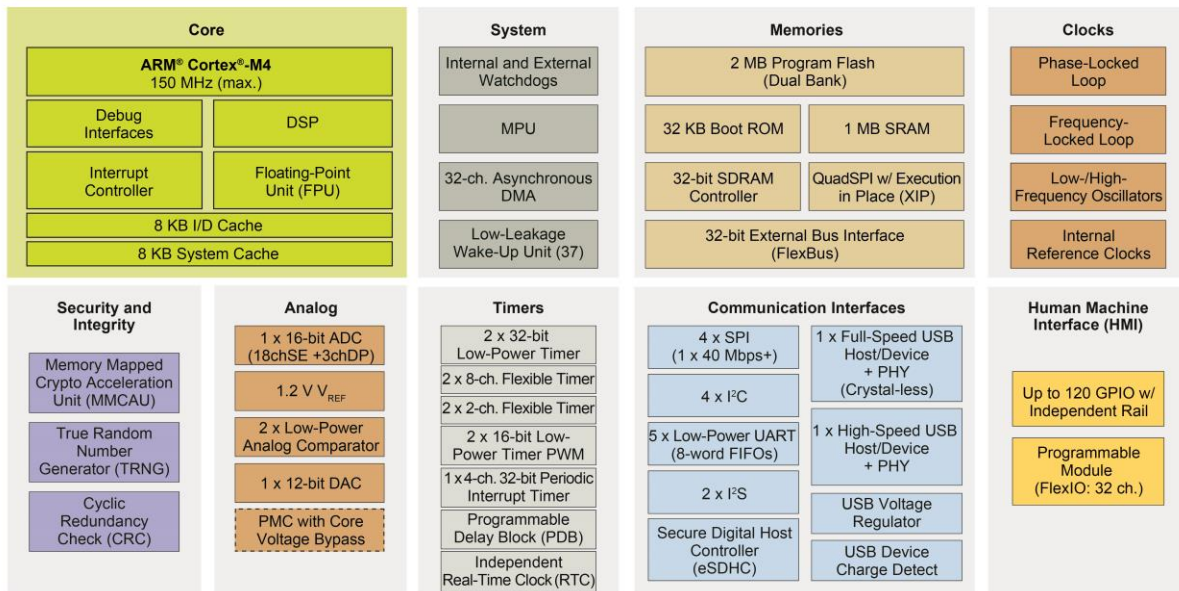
Core

ARM® Cortex®-M4
150 MHz (max.)

Debug Interfaces

DSP

Interrupt Controller

Floating-Point Unit (FPU)

8 KB I/D Cache

8 KB System Cache

System

Internal and External Watchdogs

MPU

32-ch. Asynchronous DMA

Low-Leakage Wake-Up Unit (37)

Memories

2 MB Program Flash (Dual Bank)

32 KB Boot ROM

1 MB SRAM

32-bit SDRAM Controller

QuadSPI w/ Execution in Place (XIP)

32-bit External Bus Interface (FlexBus)

Clocks

Phase-Locked Loop

Frequency-Locked Loop

Low-/High-Frequency Oscillators

Internal Reference Clocks

Security and Integrity

Memory Mapped Crypto Acceleration Unit (MMCAU)

True Random Number Generator (TRNG)

Cyclic Redundancy Check (CRC)

Analog

1 x 16-bit ADC (18chSE +3chDP)

1.2 V $V_{REF}$

2 x Low-Power Analog Comparator

1 x 12-bit DAC

PMC with Core Voltage Bypass

Timers

2 x 32-bit Low-Power Timer

2 x 8-ch. Flexible Timer

2 x 2-ch. Flexible Timer

2 x 16-bit Low-Power Timer PWM

1 x 4-ch. 32-bit Periodic Interrupt Timer

Programmable Delay Block (PDB)

Independent Real-Time Clock (RTC)

Communication Interfaces

4 x SPI (1 x 40 Mbps+)

4 x I$^2$C

5 x Low-Power UART (8-word FIFOs)

2 x I$^2$S

Secure Digital Host Controller (eSDHC)

1 x Full-Speed USB Host/Device + PHY (Crystal-less)

1 x High-Speed USB Host/Device + PHY

USB Voltage Regulator

USB Device Charge Detect

Human Machine Interface (HMI)

Up to 120 GPIO w/ Independent Rail

Programmable Module (FlexIO: 32 ch.)